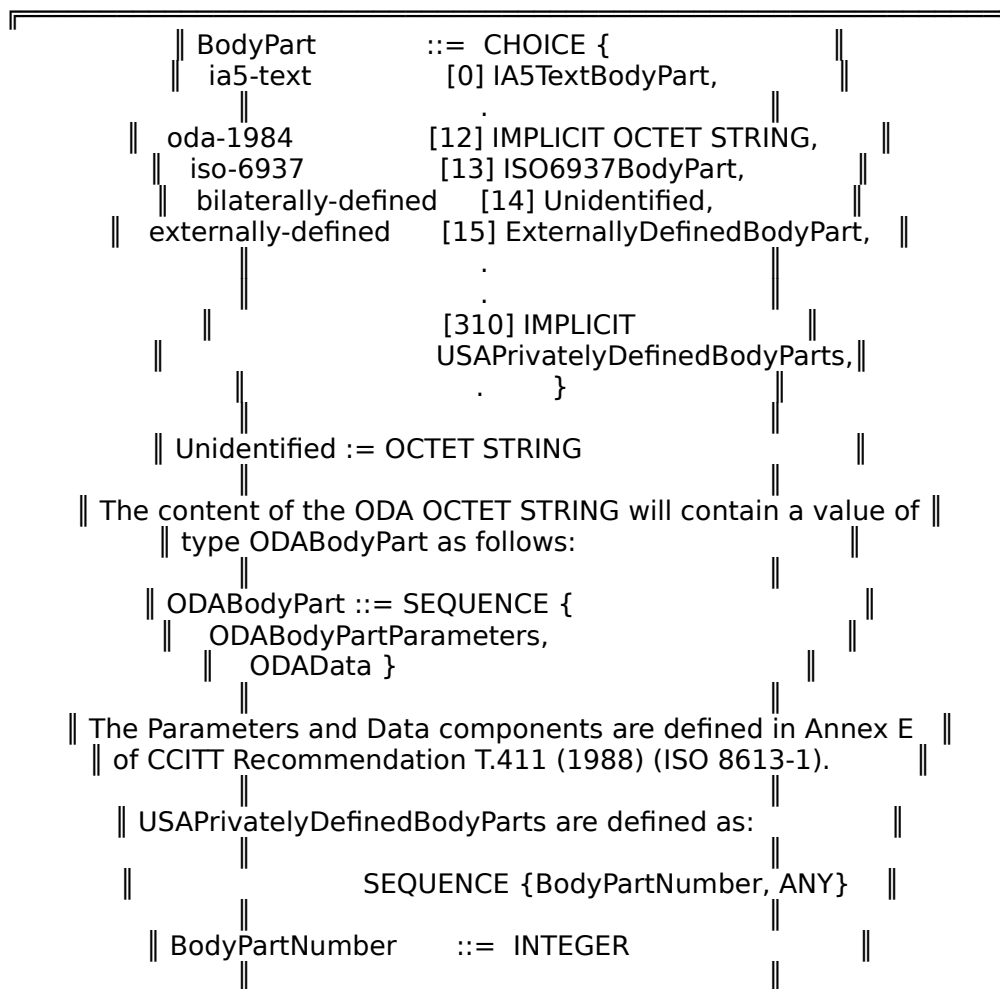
BodyPart ::= CHOICE {
ia5-text [0] IA5TextBodyPart,
.
oda-1984 [12] IMPLICIT OCTET STRING,
iso-6937 [13] ISO6937BodyPart,
bilaterally-defined [14] Unidentified,
externally-defined [15] ExternallyDefinedBodyPart,
.
.
[310] IMPLICIT
USAPrivatelyDefinedBodyParts,
. }

Unidentified := OCTET STRING

The content of the ODA OCTET STRING will contain a value of type ODABodyPart as follows:

ODABodyPart ::= SEQUENCE {
ODABodyPartParameters,
ODAData }

The Parameters and Data components are defined in Annex E of CCITT Recommendation T.411 (1988) (ISO 8613-1).

USAPrivatelyDefinedBodyParts are defined as:

SEQUENCE {BodyPartNumber, ANY}

BodyPartNumber ::= INTEGER